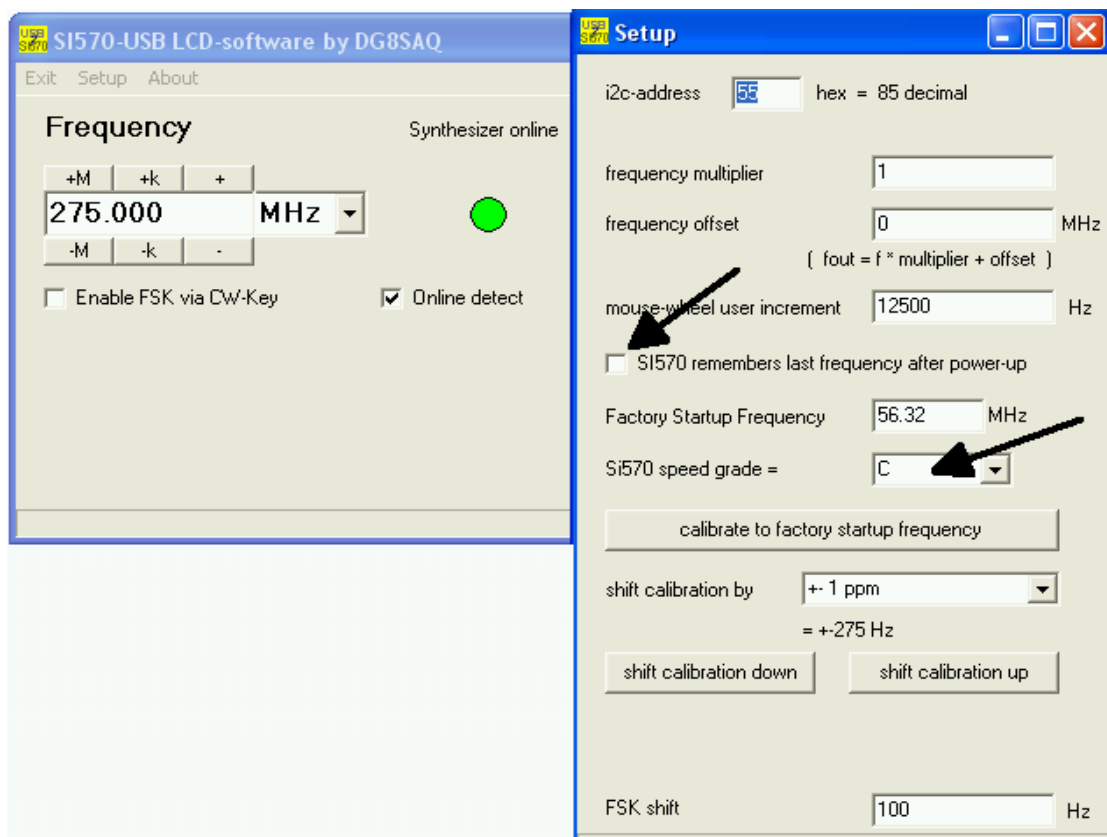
USB Si570 SI570-USB LCD-software by DG8SAQ

Exit Setup About

Frequency

Synthesizer online

+M +k +

275.000 MHz

-M -k -

Enable FSK via CW-Key

Online detect

USB Si570 Setup

i2c-address 55 hex = 85 decimal

frequency multiplier 1

frequency offset 0 MHz

( fout = f * multiplier + offset )

mouse-wheel user increment 12500 Hz

SI570 remembers last frequency after power-up

Factory Startup Frequency 56.32 MHz

Si570 speed grade = C

calibrate to factory startup frequency

shift calibration by +- 1 ppm

= +-275 Hz

shift calibration down

shift calibration up

FSK shift 100 Hz